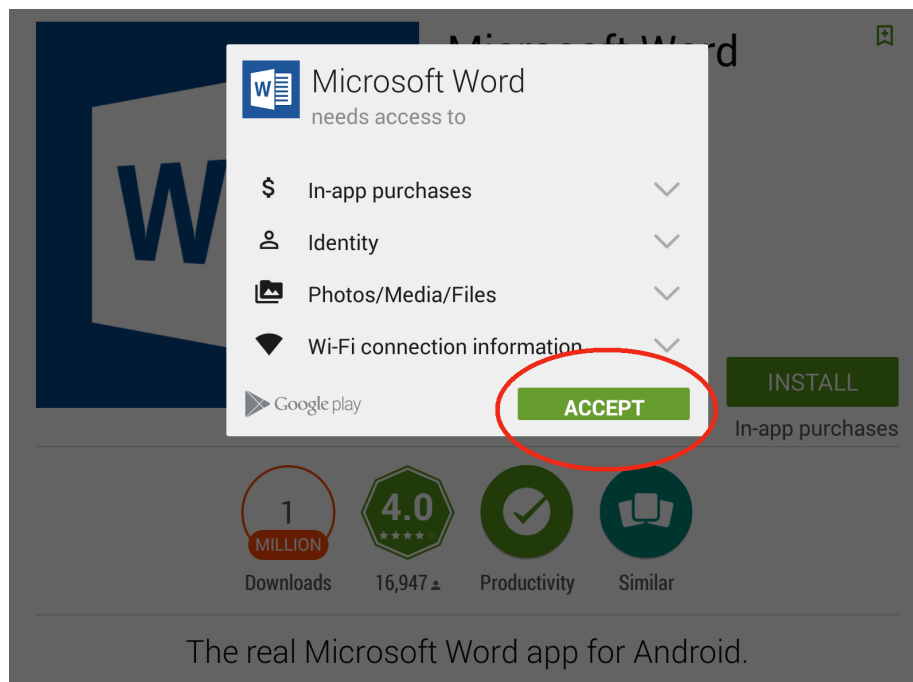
Microsoft Word

Microsoft Word
needs access to

$ In-app purchases

Identity

Photos/Media/Files

Wi-Fi connection information

Google play

ACCEPT

INSTALL

In-app purchases

1
MILLION
Downloads

4.0
16,947

Productivity

Similar

The real Microsoft Word app for Android.